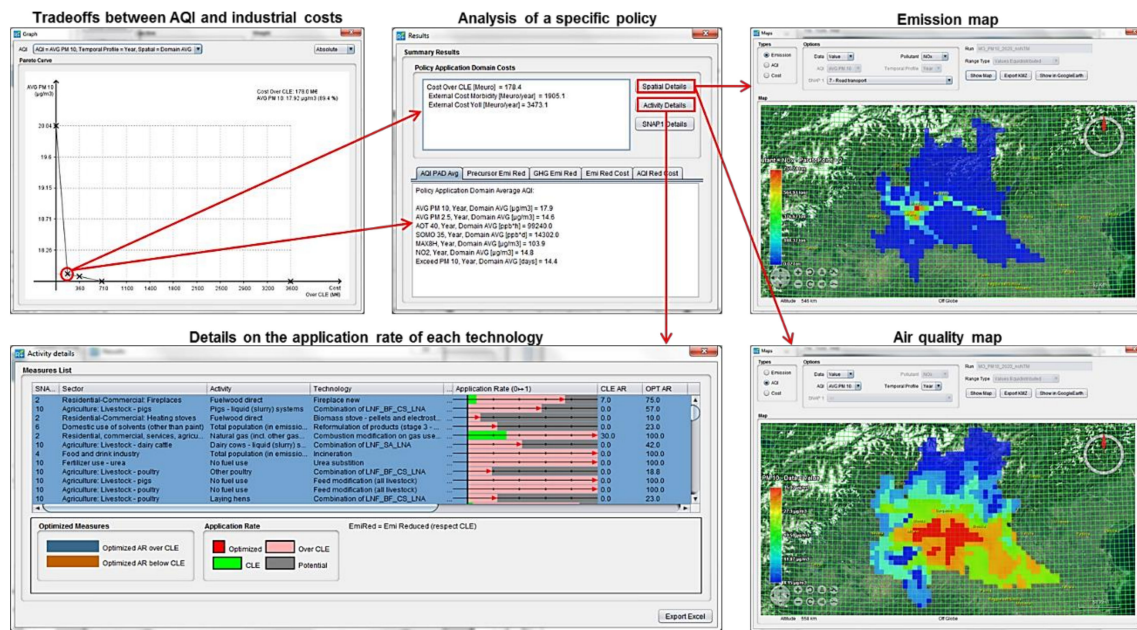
Tradeoffs between AQI and industrial costs

Graph

AQI: AQI = AVG PM 10, Temporal Profile = Year, Spatial = Domain AVG

Absolute

Pareto Curve

AVG PM 10 [µg/m3]

Cost Over CLE: 178.0 M€
AVG PM 10: 17.92 µg/m3 (89.4 %)

20.04
19.6
19.15
18.71
18.26

360
710
1100
1400
1800
2100
2500
2900
3200
3600

Cost Over CLE [M€]

Analysis of a specific policy

Results

Summary Results

Policy Application Domain Costs

Cost Over CLE [Meuro] = 178.4
External Cost Morbidity [Meuro/year] = 1905.1
External Cost Yoll [Meuro/year] = 3473.1

Spatial Details
Activity Details
SNAP1 Details

AQI PAD Avg | Precursor Emi Red | GHG Emi Red | Emi Red Cost | AQI Red Cost

Policy Application Domain Average AQI:

AVG PM 10, Year, Domain AVG [µg/m3] = 17.9
AVG PM 2.5, Year, Domain AVG [µg/m3] = 14.6
AOT 40, Year, Domain AVG [ppb*h] = 99240.0
SOMO 35, Year, Domain AVG [ppb*d] = 14302.0
MAX8H, Year, Domain AVG [µg/m3] = 103.9
NO2, Year, Domain AVG [µg/m3] = 14.8
Exceed PM 10, Year, Domain AVG [days] = 14.4

Emission map

Maps

Types
Emission
AQI
Cost

Options
Data: Value
Pollutant: NOx
AQI: AVG PM 10
Temporal Profile: Year
SNAP 1: 7 - Road transport

Run
Range Type
Show Map
Export KMZ
Show in GoogleEarth

Map

Altitude 546 km
Off Globe

Air quality map

Maps

Types
Emission
AQI
Cost

Options
Data: Value
Pollutant: NOx
AQI: AVG PM 10
Temporal Profile: Year
SNAP 1

Run
Range Type
Show Map
Export KMZ
Show in GoogleEarth

Map

Altitude 556 km
Off Globe

Details on the application rate of each technology

Activity details

Measures List

| SNA... | Sector | Activity | Technology | ... | Application Rate (0↔1) | CLE AR | OPT AR |
|---|---|---|---|---|---|---|---|
| 2 | Residential-Commercial: Fireplaces | Fuelwood direct | Fireplace new | | | 7.0 | 75.0 |
| 10 | Agriculture: Livestock - pigs | Pigs - liquid (slurry) systems | Combination of LNF_BF_CS_LNA | | | 0.0 | 57.0 |
| 2 | Residential-Commercial: Heating stoves | Fuelwood direct | Biomass stove - pellets and electrost... | | | 0.0 | 10.0 |
| 6 | Domestic use of solvents (other than paint) | Total population (in emissio... | Reformulation of products (stage 3 - ... | | | 0.0 | 23.0 |
| 2 | Residential, commercial, services, agricu... | Natural gas (incl. other gas... | Combustion modification on gas use... | | | 30.0 | 100.0 |
| 10 | Agriculture: Livestock - dairy cattle | Dairy cows - liquid (slurry) s... | Combination of LNF_SA_LNA | | | 0.0 | 42.0 |
| 4 | Food and drink industry | Total population (in emissio... | Incineration | | | 0.0 | 100.0 |
| 10 | Fertilizer use - urea | No fuel use | Urea substition | | | 0.0 | 100.0 |
| 10 | Agriculture: Livestock - poultry | Other poultry | Combination of LNF_BF_CS_LNA | | | 0.0 | 18.8 |
| 10 | Agriculture: Livestock - pigs | No fuel use | Feed modification (all livestock) | | | 0.0 | 100.0 |
| 10 | Agriculture: Livestock - poultry | No fuel use | Feed modification (all livestock) | | | 0.0 | 100.0 |
| 10 | Agriculture: Livestock - poultry | Laying hens | Combination of LNF_BF_CS_LNA | | | 0.0 | 23.0 |

Optimized Measures
Optimized AR over CLE
Optimized AR below CLE

Application Rate
Optimized
Over CLE
CLE
Potential

EmiRed = Emi Reduced (respect CLE)

Export Excel